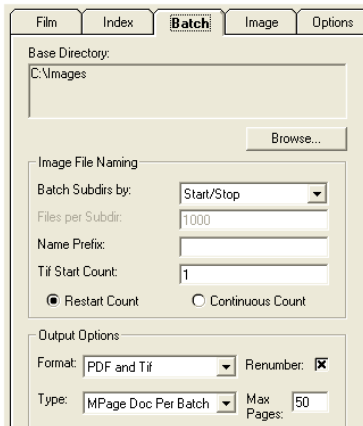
Film
Index
Batch
Image
Options

Base Directory:
C:\Images

Browse...

Image File Naming

Batch Subdirs by: Start/Stop

Files per Subdir: 1000

Name Prefix:

Tif Start Count: 1

Restart Count
Continuous Count

Output Options

Format: PDF and Tif
Renumber: ☒

Type: MPage Doc Per Batch
Max Pages: 50